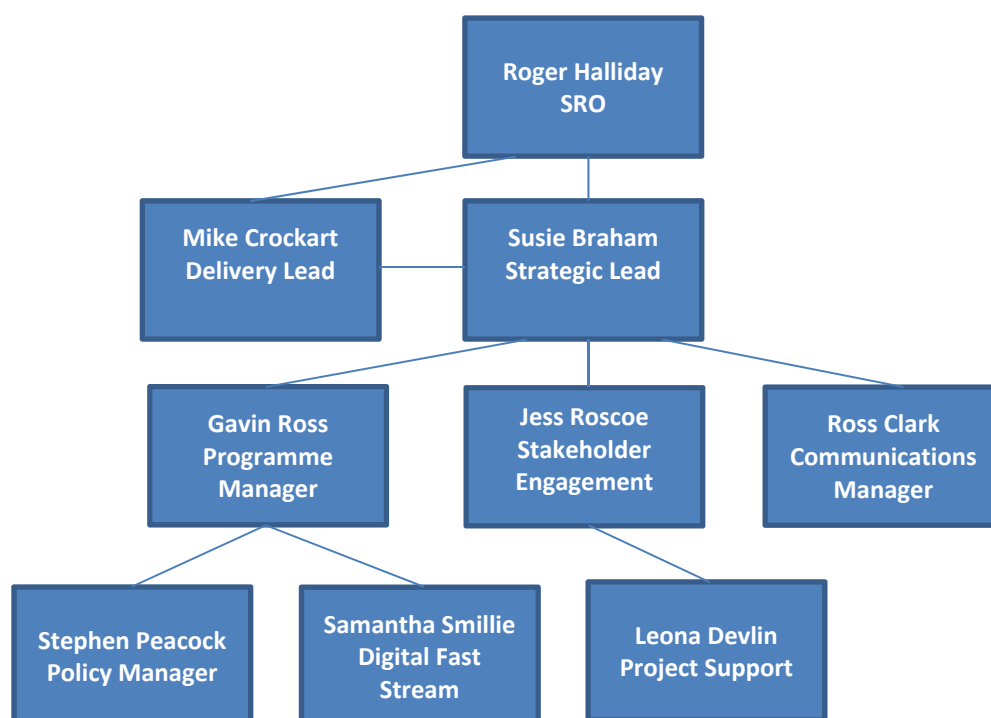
Roger Halliday
SRO

Mike Crockart
Delivery Lead

Susie Braham
Strategic Lead

Gavin Ross
Programme Manager

Jess Roscoe
Stakeholder Engagement

Ross Clark
Communications Manager

Stephen Peacock
Policy Manager

Samantha Smillie
Digital Fast Stream

Leona Devlin
Project Support